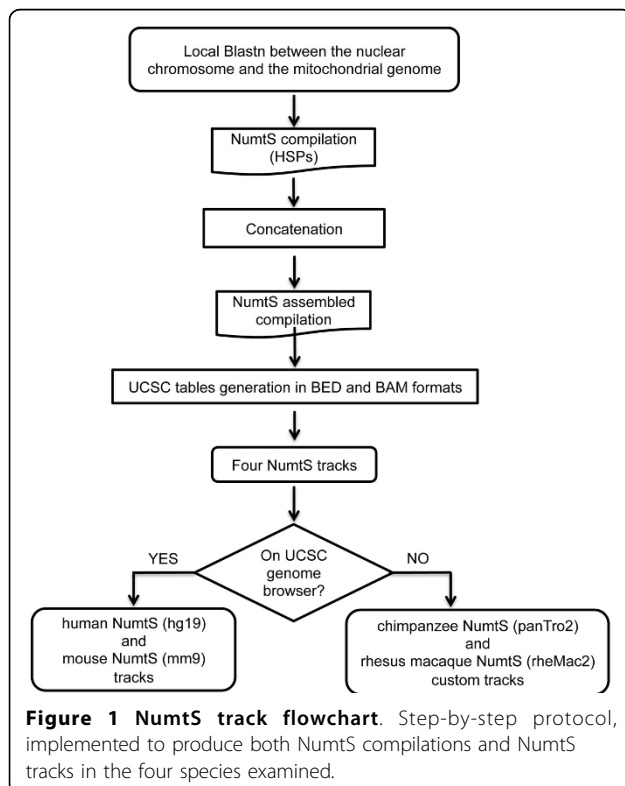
Local Blastn between the nuclear chromosome and the mitochondrial genome

NumtS compilation (HSPs)

Concatenation

NumtS assembled compilation

UCSC tables generation in BED and BAM formats

Four NumtS tracks

YES

On UCSC genome browser?

NO

human NumtS (hg19) and mouse NumtS (mm9) tracks

chimpanzee NumtS (panTro2) and rhesus macaque NumtS (rheMac2) custom tracks

**Figure 1 NumtS track flowchart**. Step-by-step protocol, implemented to produce both NumtS compilations and NumtS tracks in the four species examined.